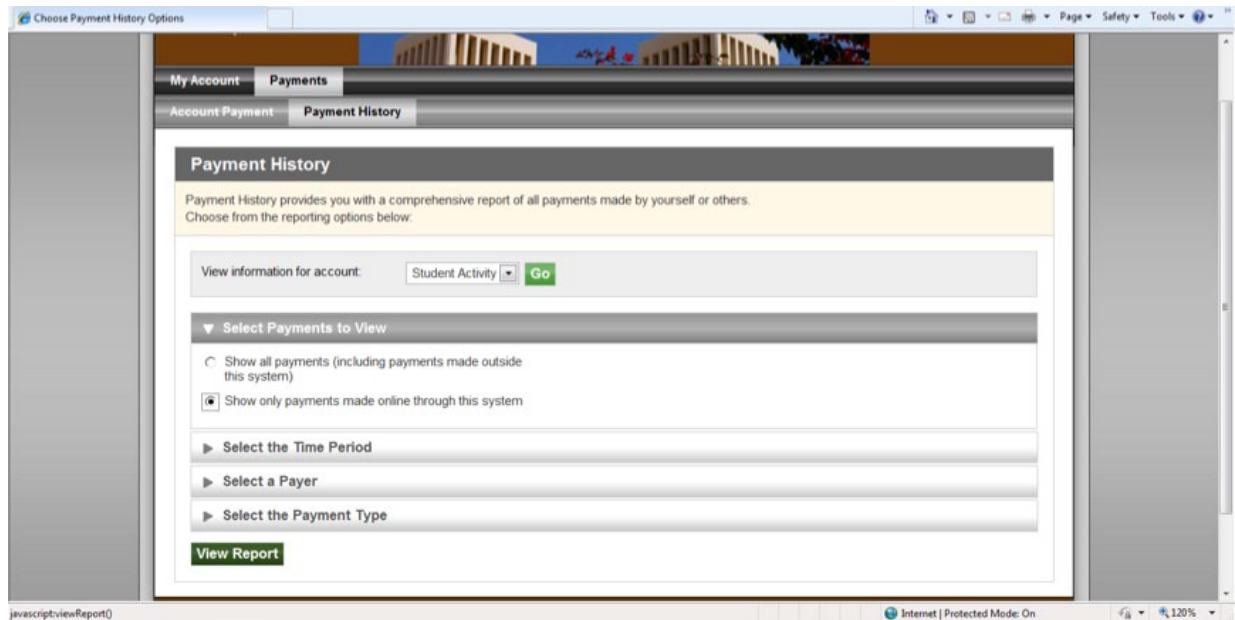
Choose Payment History Options

Page ▾ Safety ▾ Tools ▾

My Account
Payments

Account Payment
Payment History

Payment History

Payment History provides you with a comprehensive report of all payments made by yourself or others.
Choose from the reporting options below:

View information for account: Student Activity Go

▼ Select Payments to View

Show all payments (including payments made outside this system)

Show only payments made online through this system

▶ Select the Time Period

▶ Select a Payer

▶ Select the Payment Type

View Report

javascript:viewReport()

Internet | Protected Mode: On

120%